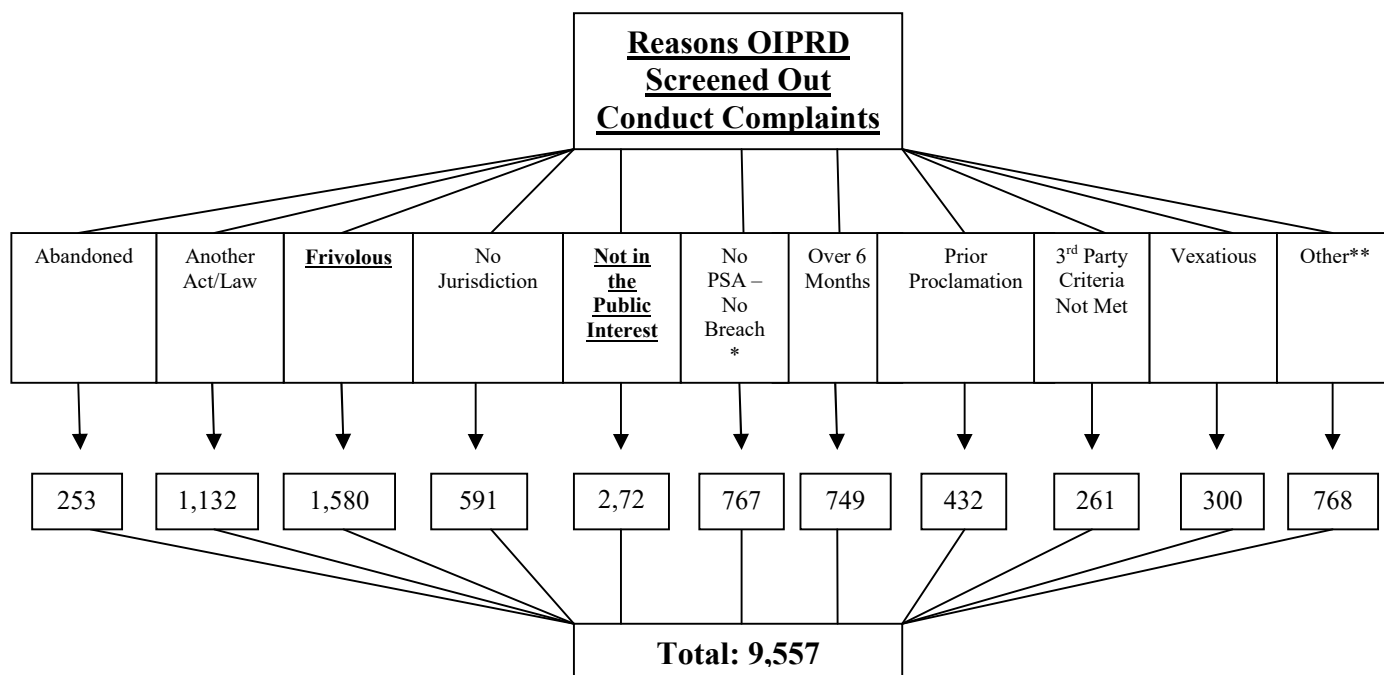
Reasons OIPRD Screened Out Conduct Complaints

Abandoned

Another Act/Law

Frivolous

No Jurisdiction

Not in the Public Interest

No PSA – No Breach *

Over 6 Months

Prior Proclamation

3rd Party Criteria Not Met

Vexatious

Other**

253

1,132

1,580

591

2,72

767

749

432

261

300

768

Total: 9,557